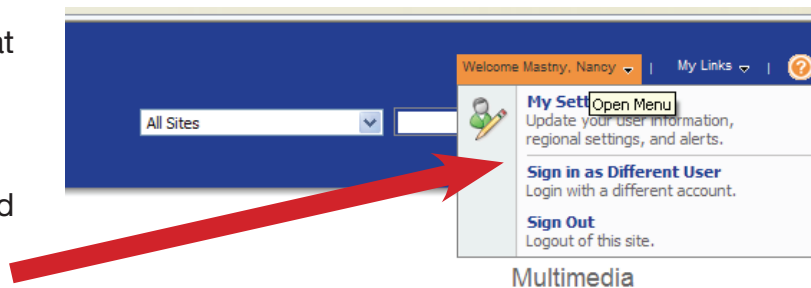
at

d

Welcome Mastny, Nancy | My Links |

All Sites

My Sett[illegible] Open Menu
Update your user information, regional settings, and alerts.

Sign in as Different User
Login with a different account.

Sign Out
Logout of this site.

Multimedia